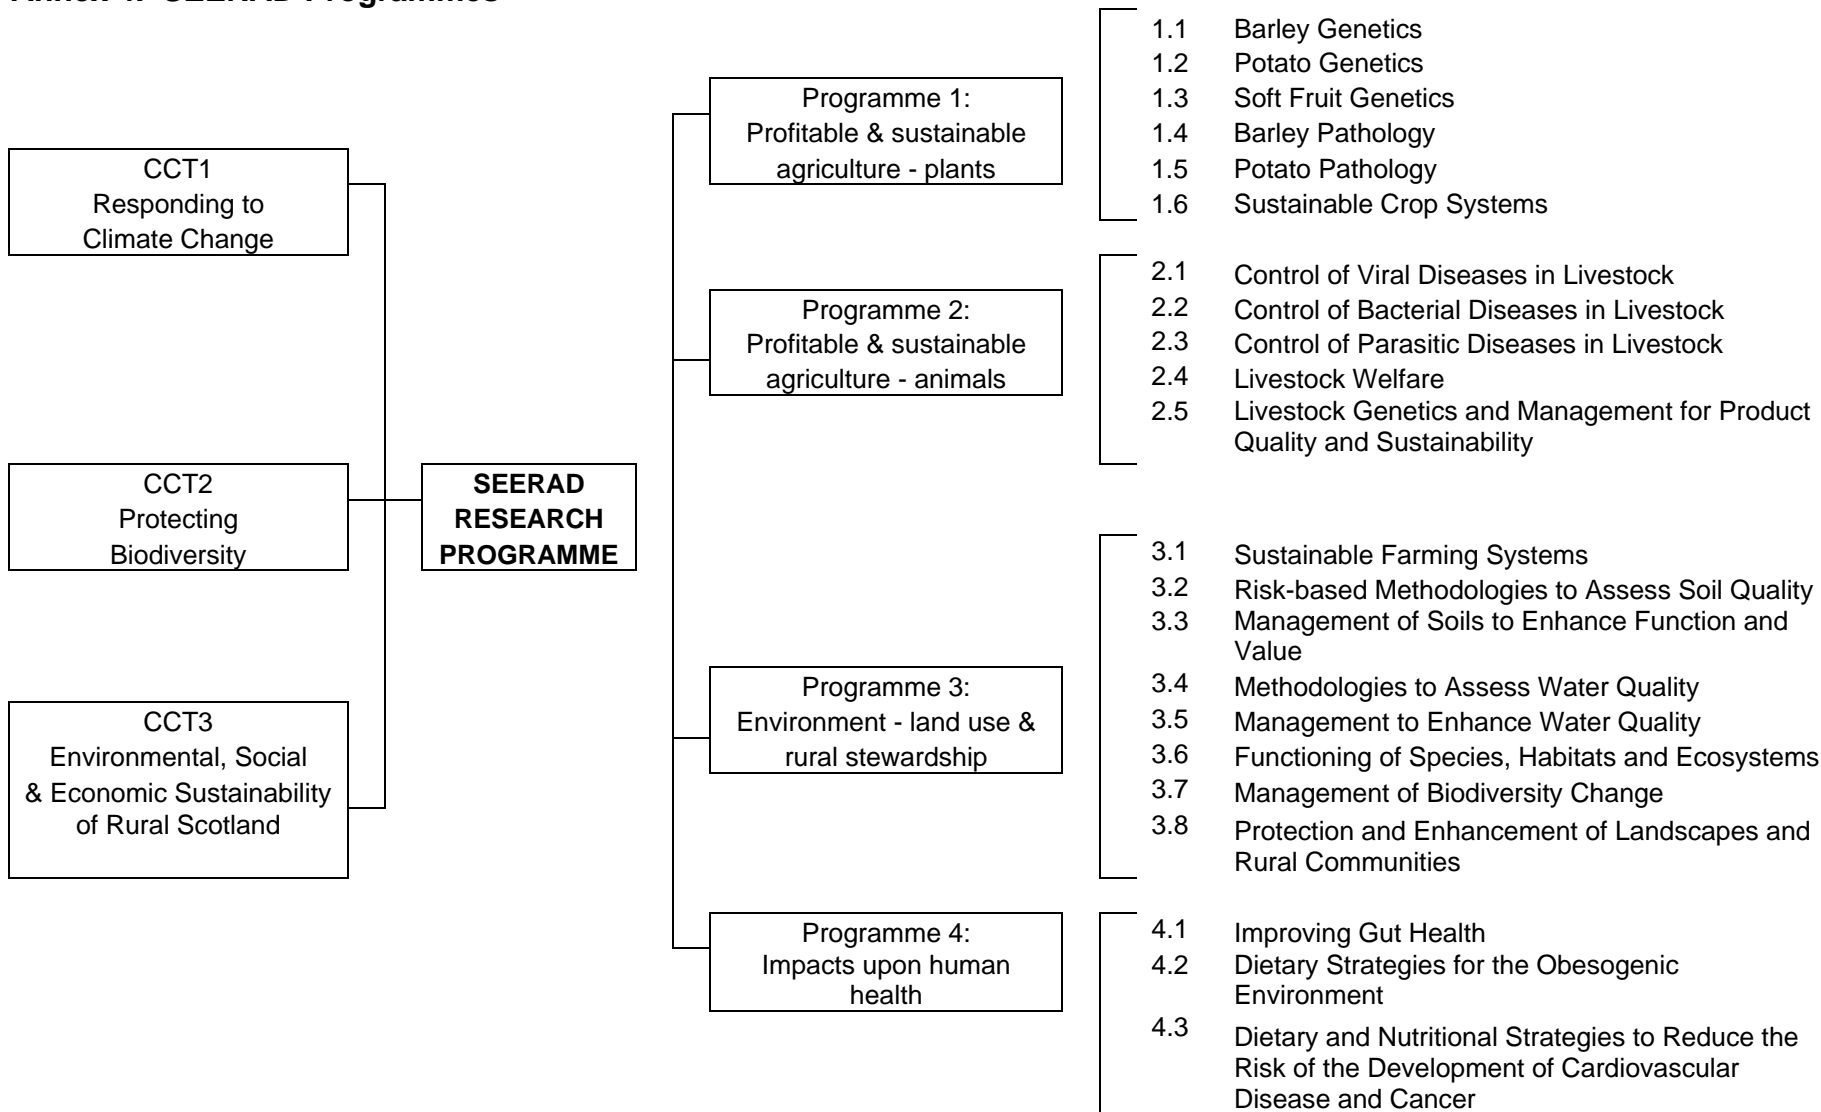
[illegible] SEERAD Programmes

CCT1
Responding to
Climate Change

CCT2
Protecting
Biodiversity

CCT3
Environmental, Social
& Economic Sustainability
of Rural Scotland

SEERAD
RESEARCH
PROGRAMME

Programme 1:
Profitable & sustainable
agriculture - plants

1.1 Barley Genetics
1.2 Potato Genetics
1.3 Soft Fruit Genetics
1.4 Barley Pathology
1.5 Potato Pathology
1.6 Sustainable Crop Systems

Programme 2:
Profitable & sustainable
agriculture - animals

2.1 Control of Viral Diseases in Livestock
2.2 Control of Bacterial Diseases in Livestock
2.3 Control of Parasitic Diseases in Livestock
2.4 Livestock Welfare
2.5 Livestock Genetics and Management for Product Quality and Sustainability

Programme 3:
Environment - land use &
rural stewardship

3.1 Sustainable Farming Systems
3.2 Risk-based Methodologies to Assess Soil Quality
3.3 Management of Soils to Enhance Function and Value
3.4 Methodologies to Assess Water Quality
3.5 Management to Enhance Water Quality
3.6 Functioning of Species, Habitats and Ecosystems
3.7 Management of Biodiversity Change
3.8 Protection and Enhancement of Landscapes and Rural Communities

Programme 4:
Impacts upon human
health

4.1 Improving Gut Health
4.2 Dietary Strategies for the Obesogenic Environment
4.3 Dietary and Nutritional Strategies to Reduce the Risk of the Development of Cardiovascular Disease and Cancer